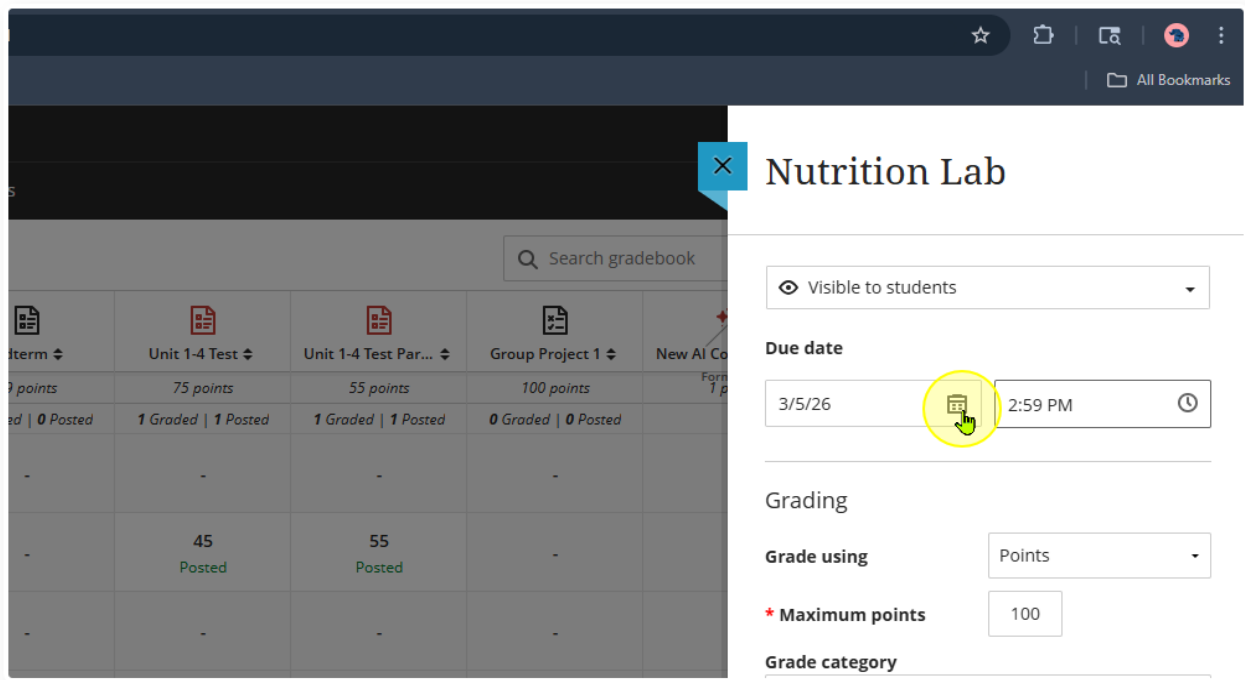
All Bookmarks

s

Search gradebook

dterm

Unit 1-4 Test

Unit 1-4 Test Par...

Group Project 1

New AI Co

9 points

75 points

55 points

100 points

Form

1 p

ed | 0 Posted

1 Graded | 1 Posted

1 Graded | 1 Posted

0 Graded | 0 Posted

-

-

-

-

-

45
Posted

55
Posted

-

-

-

-

-

Nutrition Lab

Visible to students

Due date

3/5/26

2:59 PM

Grading

Grade using

Points

* Maximum points

100

Grade category